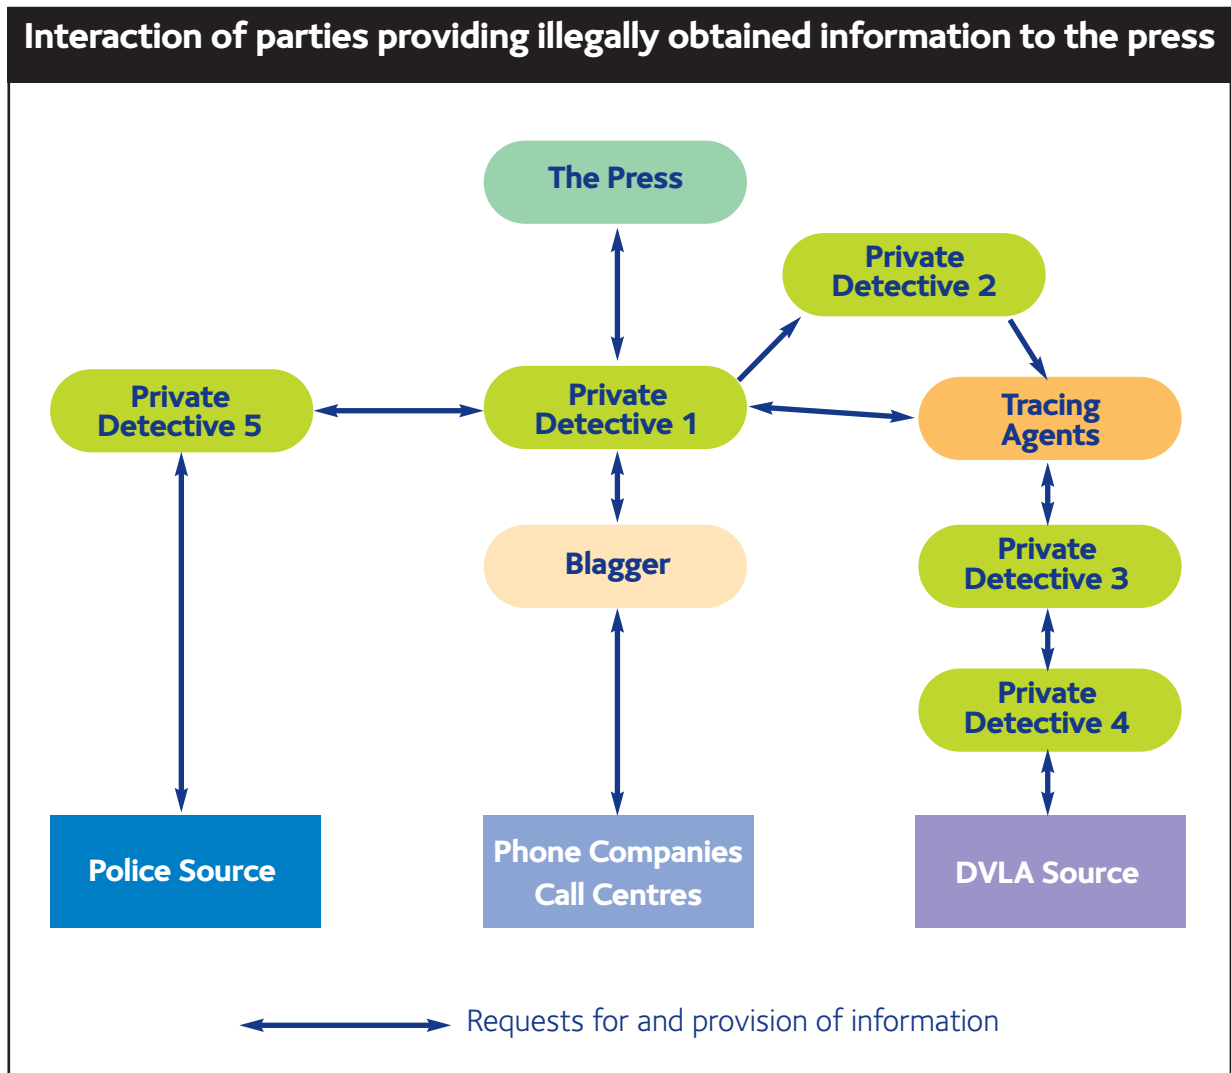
Interaction of parties providing illegally obtained information to the press

The Press

Private Detective 2

Private Detective 5

Private Detective 1

Tracing Agents

Blagger

Private Detective 3

Private Detective 4

Police Source

Phone Companies Call Centres

DVLA Source

Requests for and provision of information